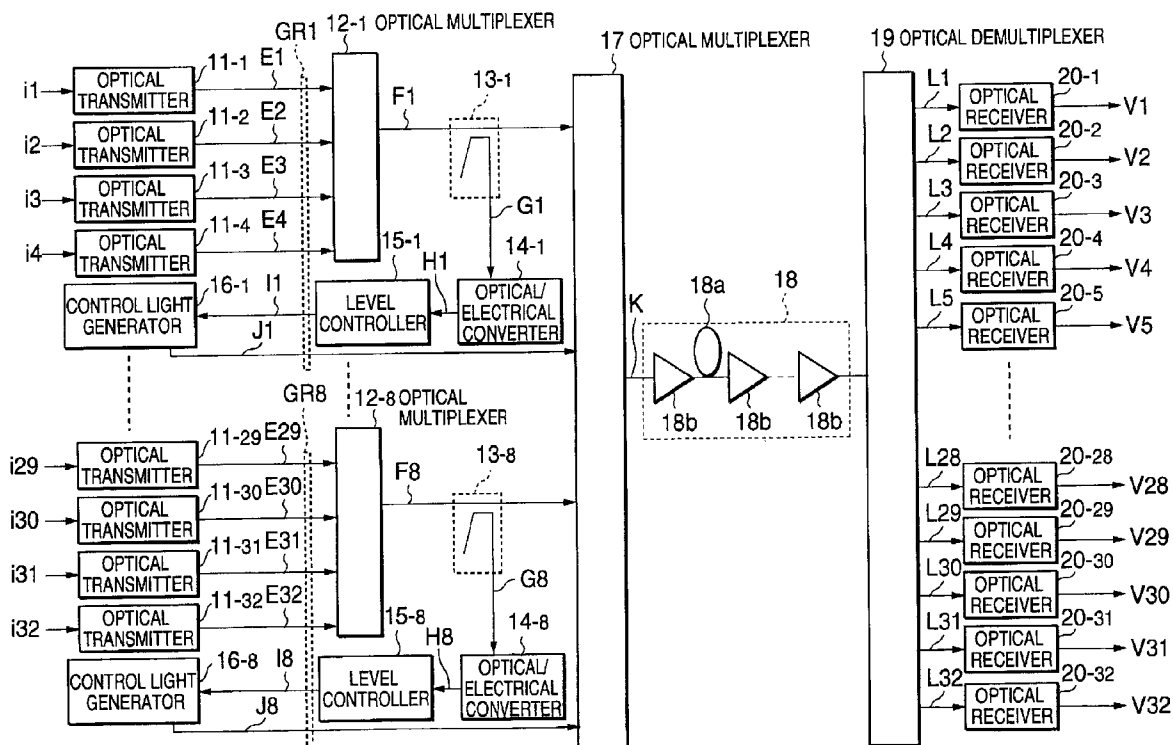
GR1 12-1 OPTICAL MULTIPLEXER
17 OPTICAL MULTIPLEXER
19 OPTICAL DEMULTIPLEXER

i1 OPTICAL TRANSMITTER 11-1 E1
i2 OPTICAL TRANSMITTER 11-2 E2
i3 OPTICAL TRANSMITTER 11-3 E3
i4 OPTICAL TRANSMITTER 11-4 E4
F1
13-1
G1
15-1
H1
14-1
16-1
I1
CONTROL LIGHT GENERATOR
LEVEL CONTROLLER
OPTICAL/ ELECTRICAL CONVERTER
J1

K
18a
18
18b
18b
18b

L1 OPTICAL RECEIVER 20-1 V1
L2 OPTICAL RECEIVER 20-2 V2
L3 OPTICAL RECEIVER 20-3 V3
L4 OPTICAL RECEIVER 20-4 V4
L5 OPTICAL RECEIVER 20-5 V5

GR8 12-8 OPTICAL MULTIPLEXER
i29 OPTICAL TRANSMITTER 11-29 E29
i30 OPTICAL TRANSMITTER 11-30 E30
i31 OPTICAL TRANSMITTER 11-31 E31
i32 OPTICAL TRANSMITTER 11-32 E32
F8
13-8
G8
15-8
H8
14-8
16-8
I8
CONTROL LIGHT GENERATOR
LEVEL CONTROLLER
OPTICAL/ ELECTRICAL CONVERTER
J8

L28 OPTICAL RECEIVER 20-28 V28
L29 OPTICAL RECEIVER 20-29 V29
L30 OPTICAL RECEIVER 20-30 V30
L31 OPTICAL RECEIVER 20-31 V31
L32 OPTICAL RECEIVER 20-32 V32